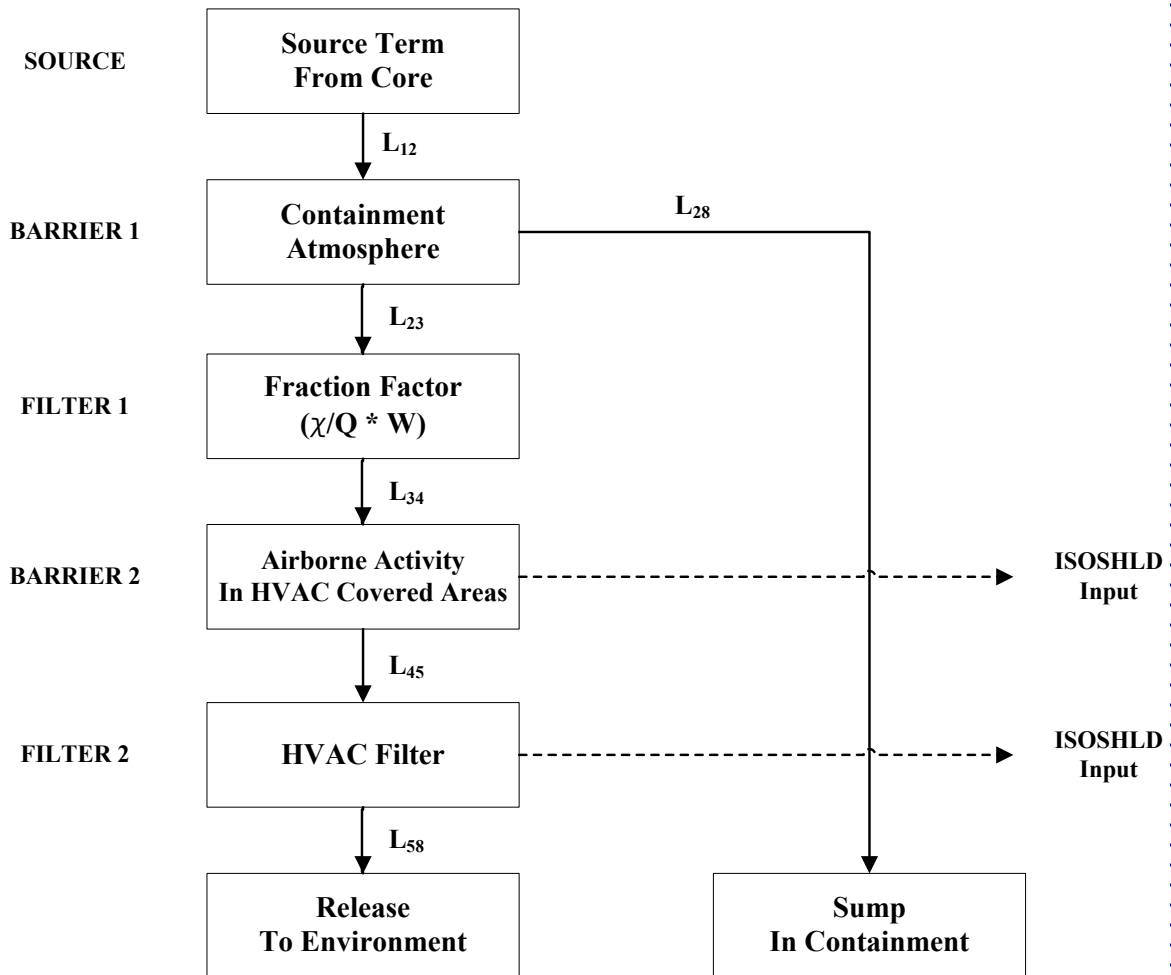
SOURCE

Source Term From Core

$L_{12}$

BARRIER 1

Containment Atmosphere

$L_{28}$

$L_{23}$

FILTER 1

Fraction Factor ($\chi$/Q * W)

$L_{34}$

BARRIER 2

Airborne Activity In HVAC Covered Areas

ISOSHLD Input

$L_{45}$

FILTER 2

HVAC Filter

ISOSHLD Input

$L_{58}$

Release To Environment

Sump In Containment